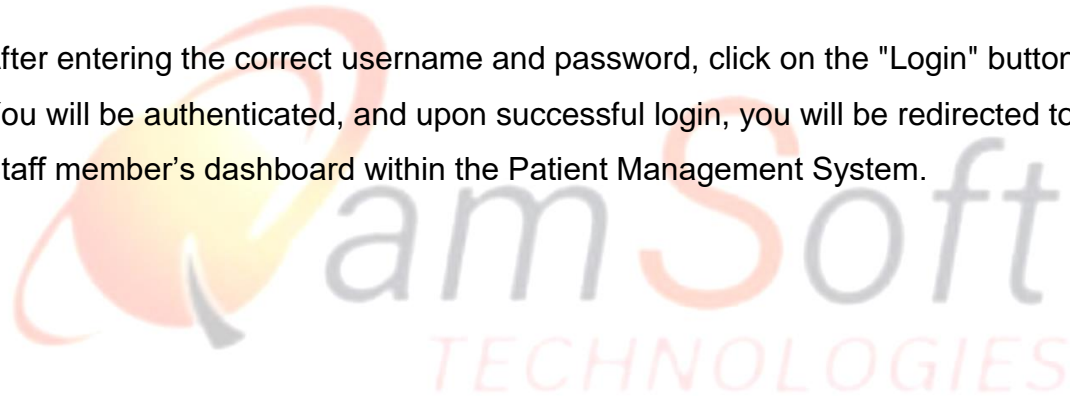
fter entering the correct username and password, click on the "Login" button ou will be authenticated, and upon successful login, you will be redirected to taff member's dashboard within the Patient Management System.

amSoft
TECHNOLOGIES